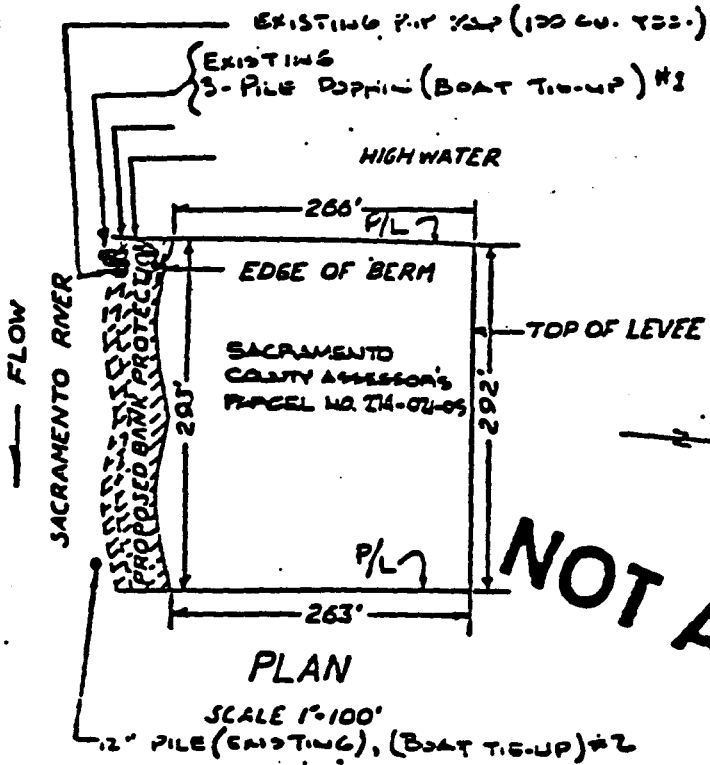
EXISTING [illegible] (100 CU. YDS.)

EXISTING
3-PILE DOLPHIN (BOAT TIE-UP) #1

HIGHWATER

266'

P/L

EDGE OF BERM

FLOW

SACRAMENTO RIVER

PROPOSED BANK PROTECTION

TOP OF LEVEE

SACRAMENTO
COUNTY ASSESSOR'S
PARCEL NO. 214-071-05

293'

292'

P/L

NOT A

263'

PLAN

SCALE 1"=100'

12" PILE (EXISTING), (BOAT TIE-UP) #2